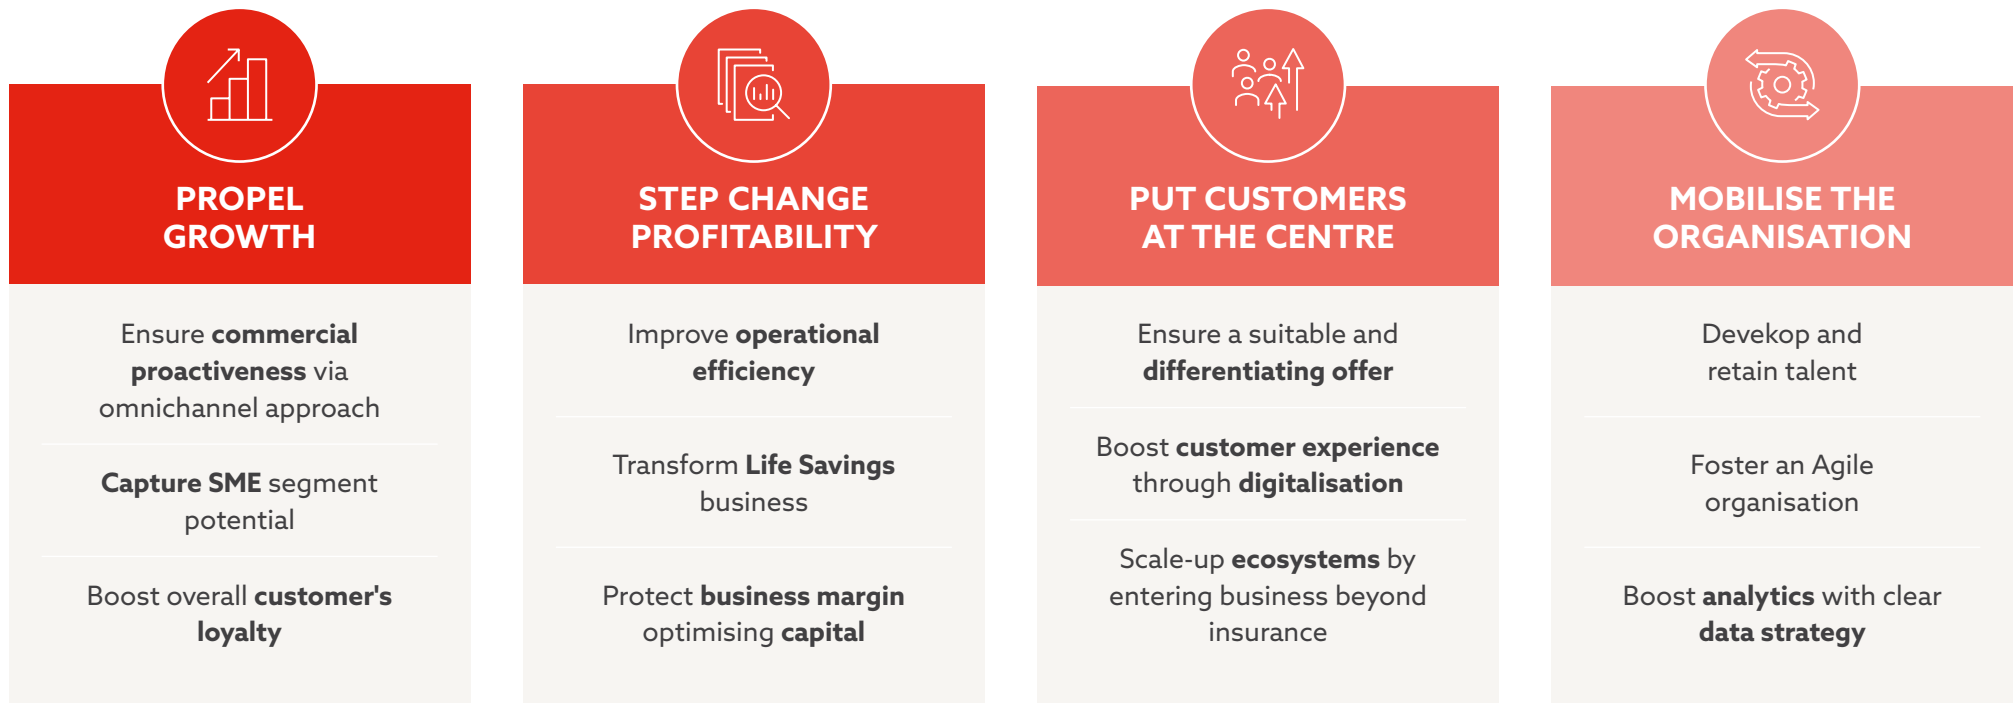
PROPEL GROWTH

Ensure commercial proactiveness via omnichannel approach

Capture SME segment potential

Boost overall customer's loyalty

STEP CHANGE PROFITABILITY

Improve operational efficiency

Transform Life Savings business

Protect business margin optimising capital

PUT CUSTOMERS AT THE CENTRE

Ensure a suitable and differentiating offer

Boost customer experience through digitalisation

Scale-up ecosystems by entering business beyond insurance

MOBILISE THE ORGANISATION

Devekop and retain talent

Foster an Agile organisation

Boost analytics with clear data strategy